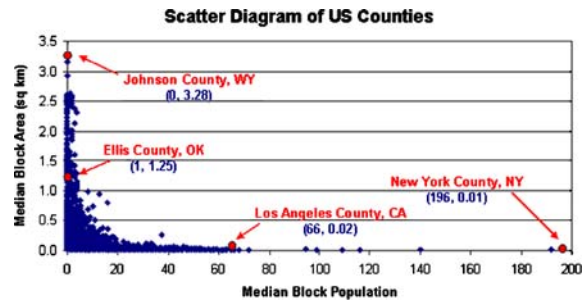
Scatter Diagram of US Counties

Median Block Area (sq km)

3.5
3.0
2.5
2.0
1.5
1.0
0.5
0.0

Johnson County, WY
(0, 3.28)

Ellis County, OK
(1, 1.25)

Los Angeles County, CA
(66, 0.02)

New York County, NY
(196, 0.01)

0
20
40
60
80
100
120
140
160
180
200

Median Block Population